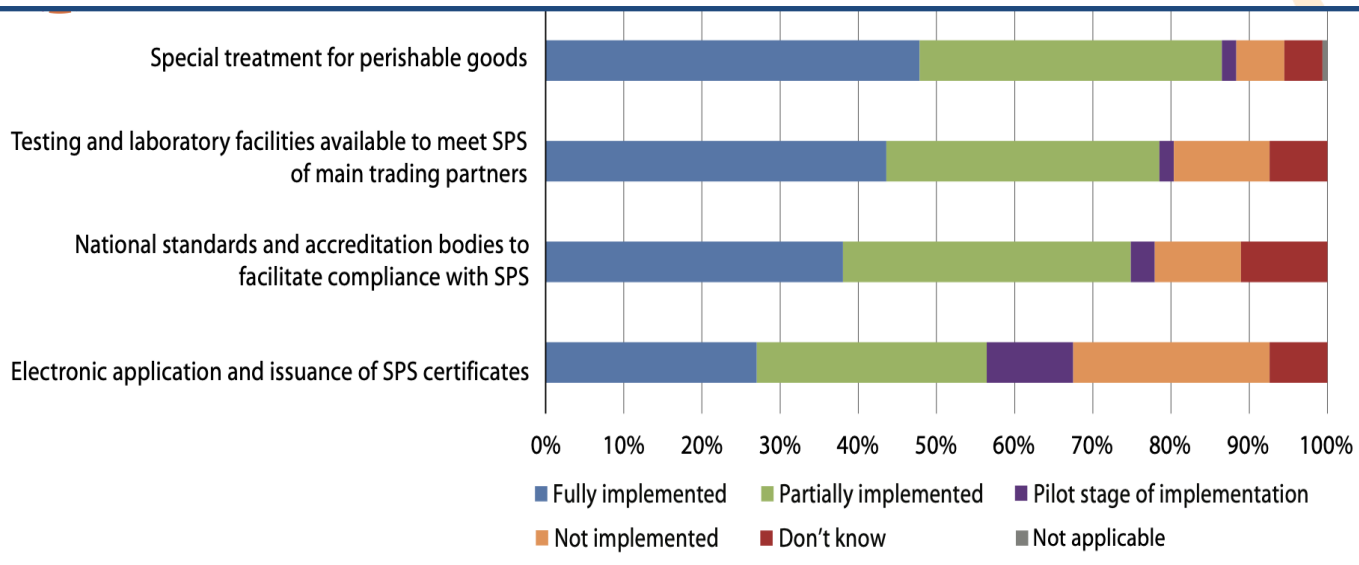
Special treatment for perishable goods

Testing and laboratory facilities available to meet SPS of main trading partners

National standards and accreditation bodies to facilitate compliance with SPS

Electronic application and issuance of SPS certificates

0% 10% 20% 30% 40% 50% 60% 70% 80% 90% 100%

Fully implemented
Partially implemented
Pilot stage of implementation
Not implemented
Don't know
Not applicable